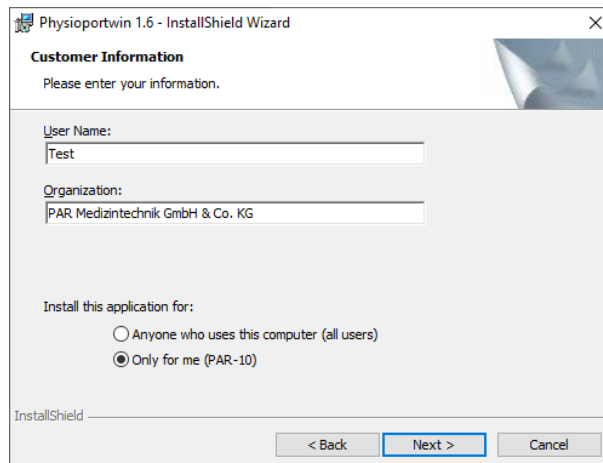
Physioportwin 1.6 - InstallShield Wizard

×

Customer Information

Please enter your information.

User Name:

Test

Organization:

PAR Medizintechnik GmbH & Co. KG

Install this application for:

Anyone who uses this computer (all users)

Only for me (PAR-10)

InstallShield

< Back

Next >

Cancel